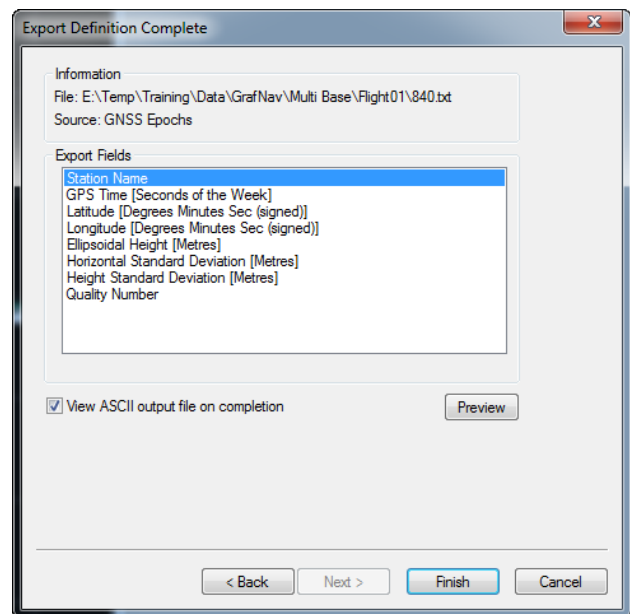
Export Definition Complete

Information
File: E:\Temp\Training\Data\GrafNav\Multi Base\Flight01\840.txt
Source: GNSS Epochs

Export Fields
Station Name
GPS Time [Seconds of the Week]
Latitude [Degrees Minutes Sec (signed)]
Longitude [Degrees Minutes Sec (signed)]
Ellipsoidal Height [Metres]
Horizontal Standard Deviation [Metres]
Height Standard Deviation [Metres]
Quality Number

View ASCII output file on completion

Preview

< Back
Next >
Finish
Cancel